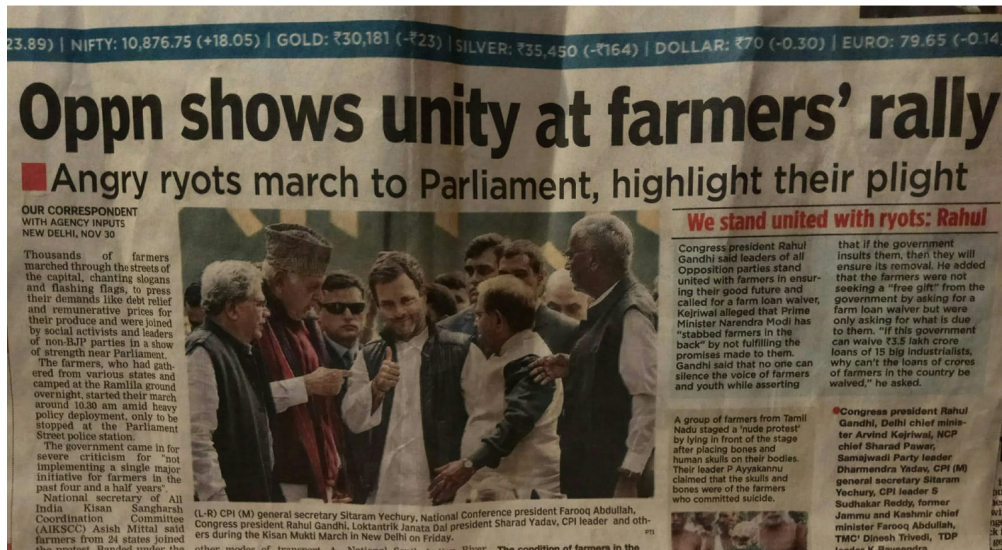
23.89) | NIFTY: 10,876.75 (+18.05) | GOLD: ₹30,181 (-₹23) | SILVER: ₹35,450 (-₹164) | DOLLAR: ₹70 (-0.30) | EURO: 79.65 (-0.14

Oppn shows unity at farmers' rally

Angry ryots march to Parliament, highlight their plight

OUR CORRESPONDENT
WITH AGENCY INPUTS
NEW DELHI, NOV 30

Thousands of farmers marched through the streets of the capital, chanting slogans and flashing flags, to press their demands like debt relief and remunerative prices for their produce and were joined by social activists and leaders of non-BJP parties in a show of strength near Parliament.

The farmers, who had gathered from various states and camped at the Ramlila ground overnight, started their march around 10.30 am amid heavy policy deployment, only to be stopped at the Parliament Street police station.

The government came in for severe criticism for "not implementing a single major initiative for farmers in the past four and a half years".

National secretary of All India Kisan Sangharsh Coordination Committee (AIKSCC) Asish Mittal said farmers from 24 states joined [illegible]

(L-R) CPI (M) general secretary Sitaram Yechury, National Conference president Farooq Abdullah, Congress president Rahul Gandhi, Loktantrik Janata Dal president Sharad Yadav, CPI leader and others during the Kisan Mukti March in New Delhi on Friday. PTI

other modes of transport. A National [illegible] River The condition of farmers in the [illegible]

We stand united with ryots: Rahul

Congress president Rahul Gandhi said leaders of all Opposition parties stand united with farmers in ensuring their good future and called for a farm loan waiver. Kejriwal alleged that Prime Minister Narendra Modi has "stabbed farmers in the back" by not fulfilling the promises made to them. Gandhi said that no one can silence the voice of farmers and youth while asserting that if the government insults them, then they will ensure its removal. He added that the farmers were not seeking a "free gift" from the government by asking for a farm loan waiver but were only asking for what is due to them. "If this government can waive ₹3.5 lakh crore loans of 15 big industrialists, why can't the loans of crores of farmers in the country be waived," he asked.

A group of farmers from Tamil Nadu staged a 'nude protest' by lying in front of the stage after placing bones and human skulls on their bodies. Their leader P Ayyakannu claimed that the skulls and bones were of the farmers who committed suicide.

Congress president Rahul Gandhi, Delhi chief minister Arvind Kejriwal, NCP chief Sharad Pawar, Samajwadi Party leader Dharmendra Yadav, CPI (M) general secretary Sitaram Yechury, CPI leader S Sudhakar Reddy, former Jammu and Kashmir chief minister Farooq Abdullah, TMC' Dinesh Trivedi, TDP leader K Raveendra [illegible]